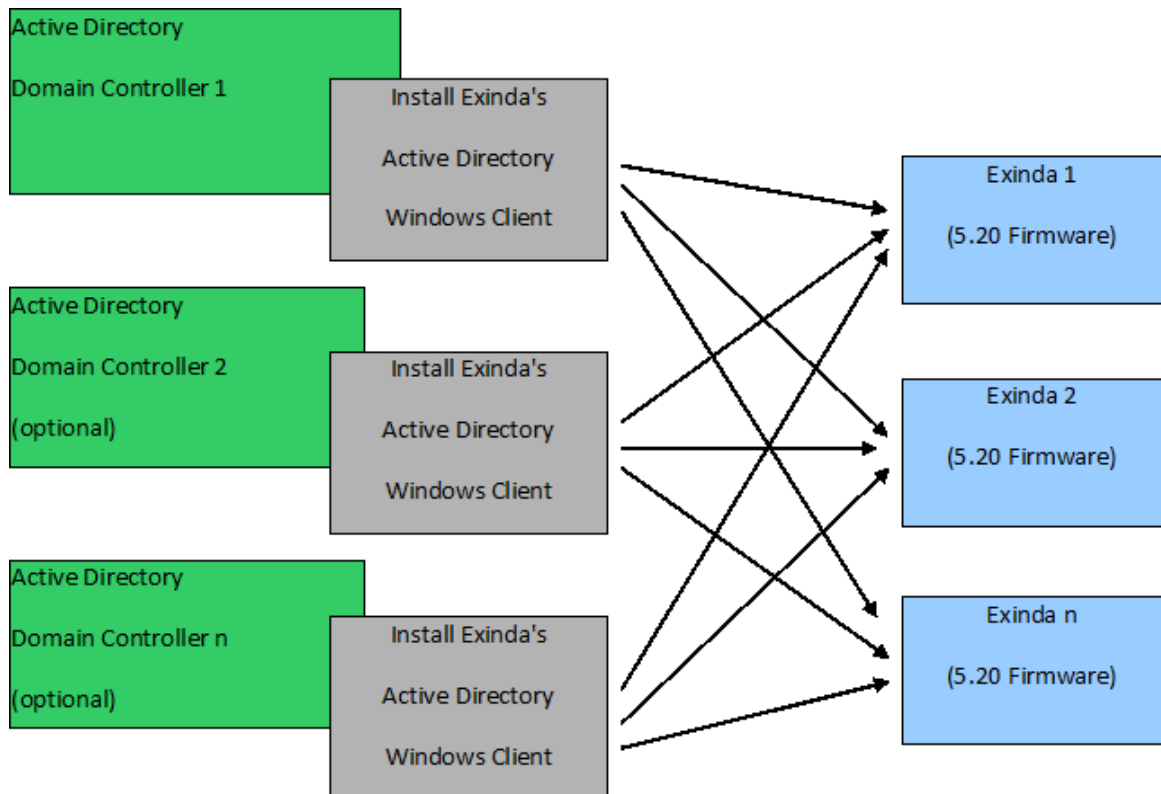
Active Directory

Domain Controller 1

Install Exinda's

Active Directory

Windows Client

Active Directory

Domain Controller 2

(optional)

Install Exinda's

Active Directory

Windows Client

Active Directory

Domain Controller n

(optional)

Install Exinda's

Active Directory

Windows Client

Exinda 1

(5.20 Firmware)

Exinda 2

(5.20 Firmware)

Exinda n

(5.20 Firmware)